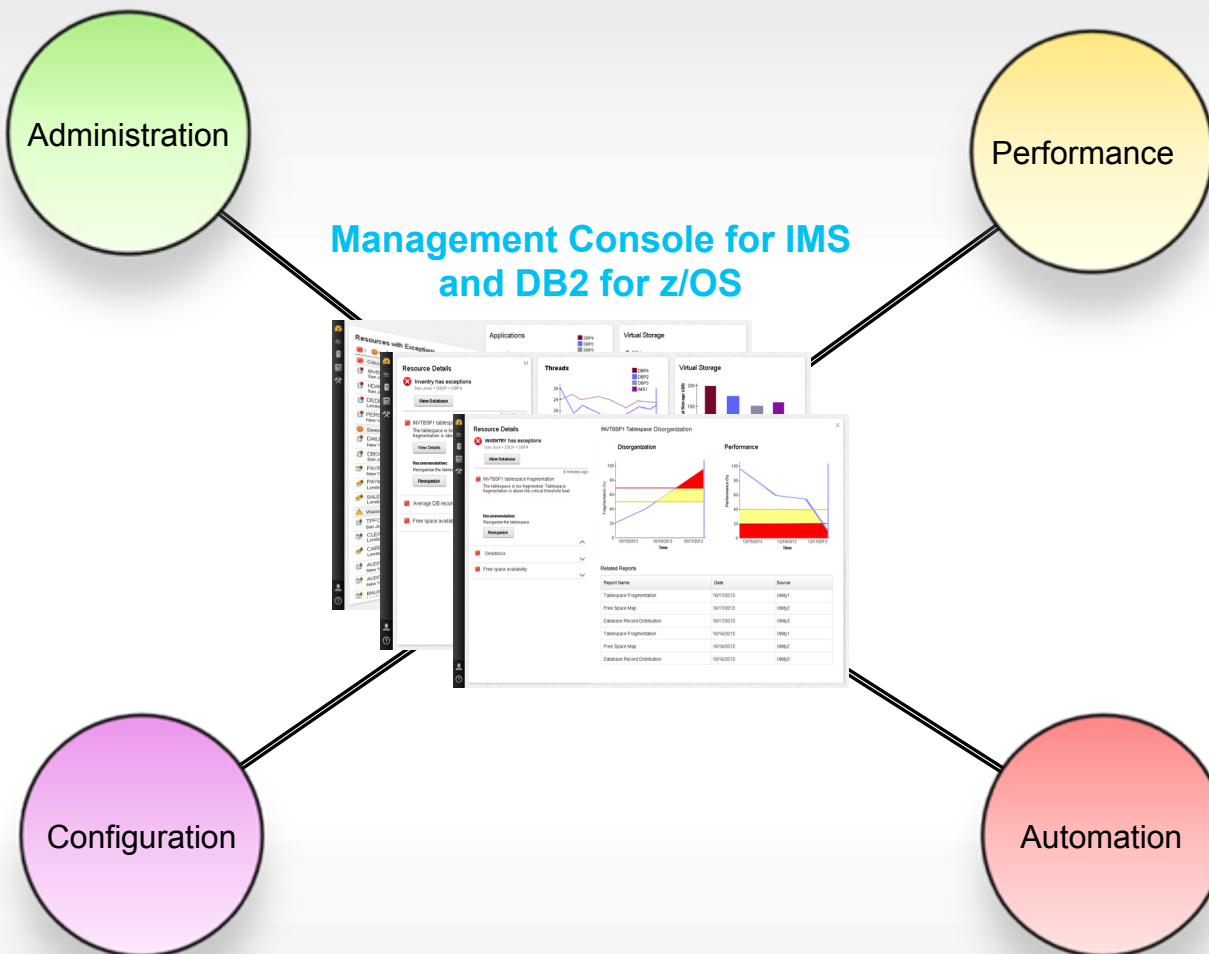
Administration

Performance

Management Console for IMS and DB2 for z/OS

Resources with Exceptions

Applications

Virtual Storage

Resource Details

Inventry has exceptions

View Database

Threads

Virtual Storage

INVTBSP1 tablespace

View Details

Recommendation:

Reorganize

Average DB record

Free space availability

Resource Details

INVENTRY has exceptions

San Jose • DB2P • DBP4

View Database

8 minutes ago

INVTBSP1 tablespace fragmentation

The tablespace is too fragmented. Tablespace fragmentation is above the critical threshold level

Recommendation

Reorganize the tablespace

Reorganize

Deadlocks

Free space availability

INVTBSP1 Tablespace Disorganization

Disorganization

Performance

Time

Time

Related Reports

| Report Name | Date | Source |
|---|---|---|
| Tablespace Fragmentation | 10/17/2013 | Utility1 |
| Free Space Map | 10/17/2013 | Utility2 |
| Database Record Distribution | 10/17/2013 | Utility3 |
| Tablespace Fragmentation | 10/16/2013 | Utility1 |
| Free Space Map | 10/16/2013 | Utility2 |
| Database Record Distribution | 10/16/2013 | Utility3 |

Configuration

Automation